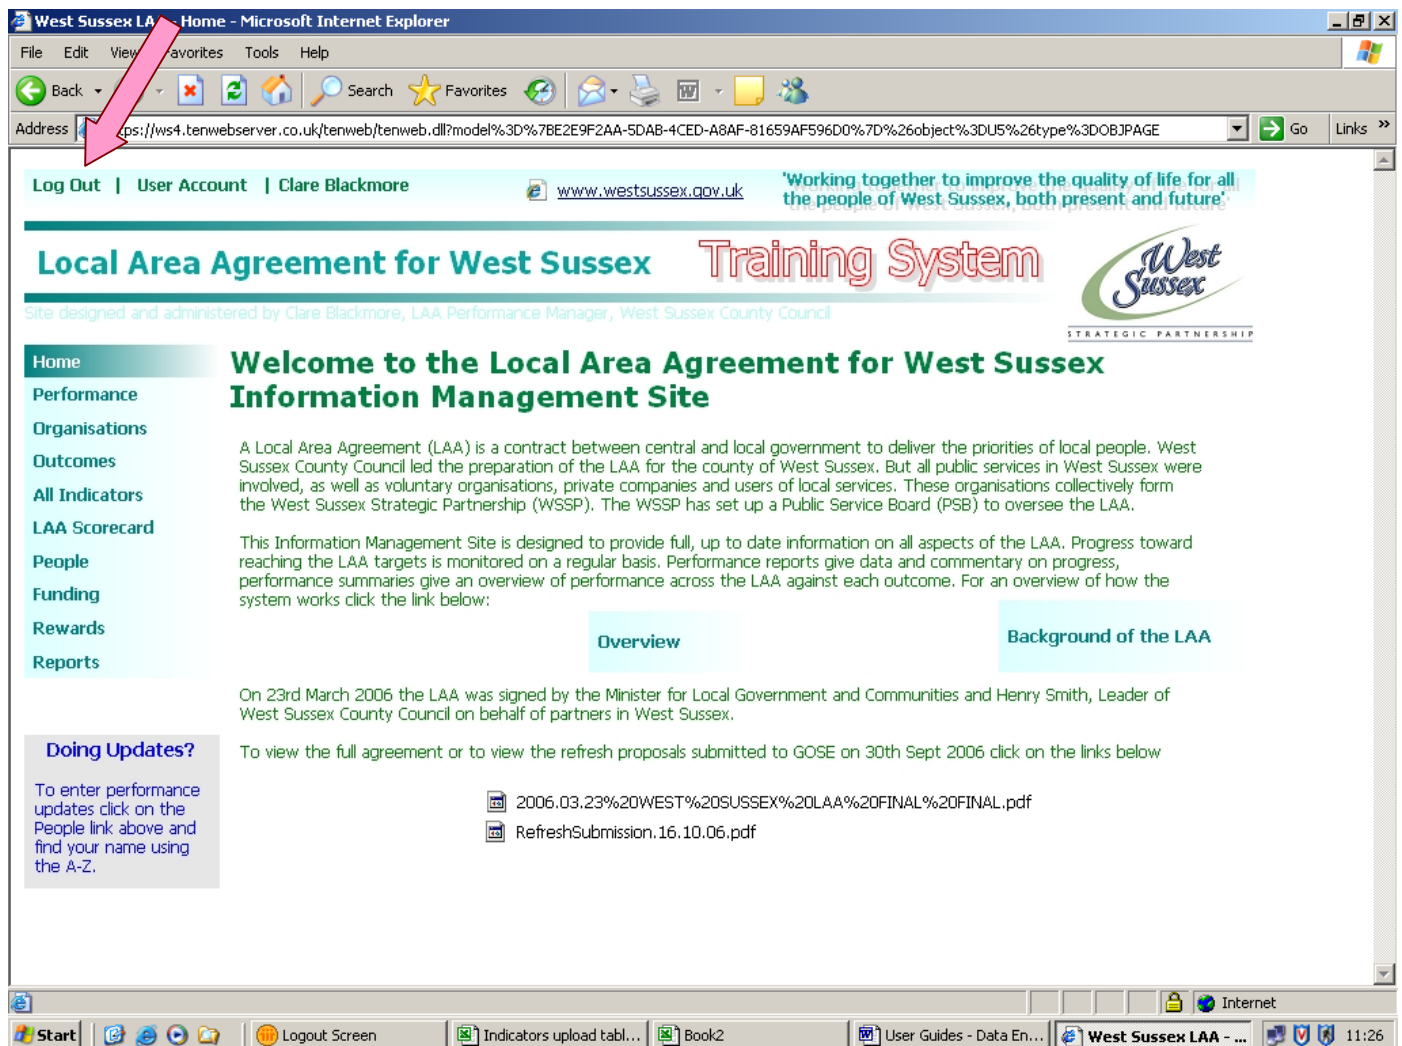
West Sussex LA - Home - Microsoft Internet Explorer

File Edit View Favorites Tools Help

Back Search Favorites

Address ps://ws4.tenwebserver.co.uk/tenweb/tenweb.dll?model%3D%7BE2E9F2AA-5DAB-4CED-A8AF-81659AF596D0%7D%26object%3DU5%26type%3DOBJPAGE Go Links

Log Out | User Account | Clare Blackmore

www.westsussex.gov.uk

'Working together to improve the quality of life for all the people of West Sussex, both present and future'

Local Area Agreement for West Sussex

Training System

West Sussex
STRATEGIC PARTNERSHIP

Site designed and administered by Clare Blackmore, LAA Performance Manager, West Sussex County Council

Home
Performance
Organisations
Outcomes
All Indicators
LAA Scorecard
People
Funding
Rewards
Reports

Welcome to the Local Area Agreement for West Sussex Information Management Site

A Local Area Agreement (LAA) is a contract between central and local government to deliver the priorities of local people. West Sussex County Council led the preparation of the LAA for the county of West Sussex. But all public services in West Sussex were involved, as well as voluntary organisations, private companies and users of local services. These organisations collectively form the West Sussex Strategic Partnership (WSSP). The WSSP has set up a Public Service Board (PSB) to oversee the LAA.

This Information Management Site is designed to provide full, up to date information on all aspects of the LAA. Progress toward reaching the LAA targets is monitored on a regular basis. Performance reports give data and commentary on progress, performance summaries give an overview of performance across the LAA against each outcome. For an overview of how the system works click the link below:

Overview

Background of the LAA

On 23rd March 2006 the LAA was signed by the Minister for Local Government and Communities and Henry Smith, Leader of West Sussex County Council on behalf of partners in West Sussex.

Doing Updates?

To enter performance updates click on the People link above and find your name using the A-Z.

To view the full agreement or to view the refresh proposals submitted to GOSE on 30th Sept 2006 click on the links below

2006.03.23%20WEST%20SUSSEX%20LAA%20FINAL%20FINAL.pdf
RefreshSubmission.16.10.06.pdf

Internet

Start | Logout Screen | Indicators upload tabl... | Book2 | User Guides - Data En... | West Sussex LAA - ... | 11:26